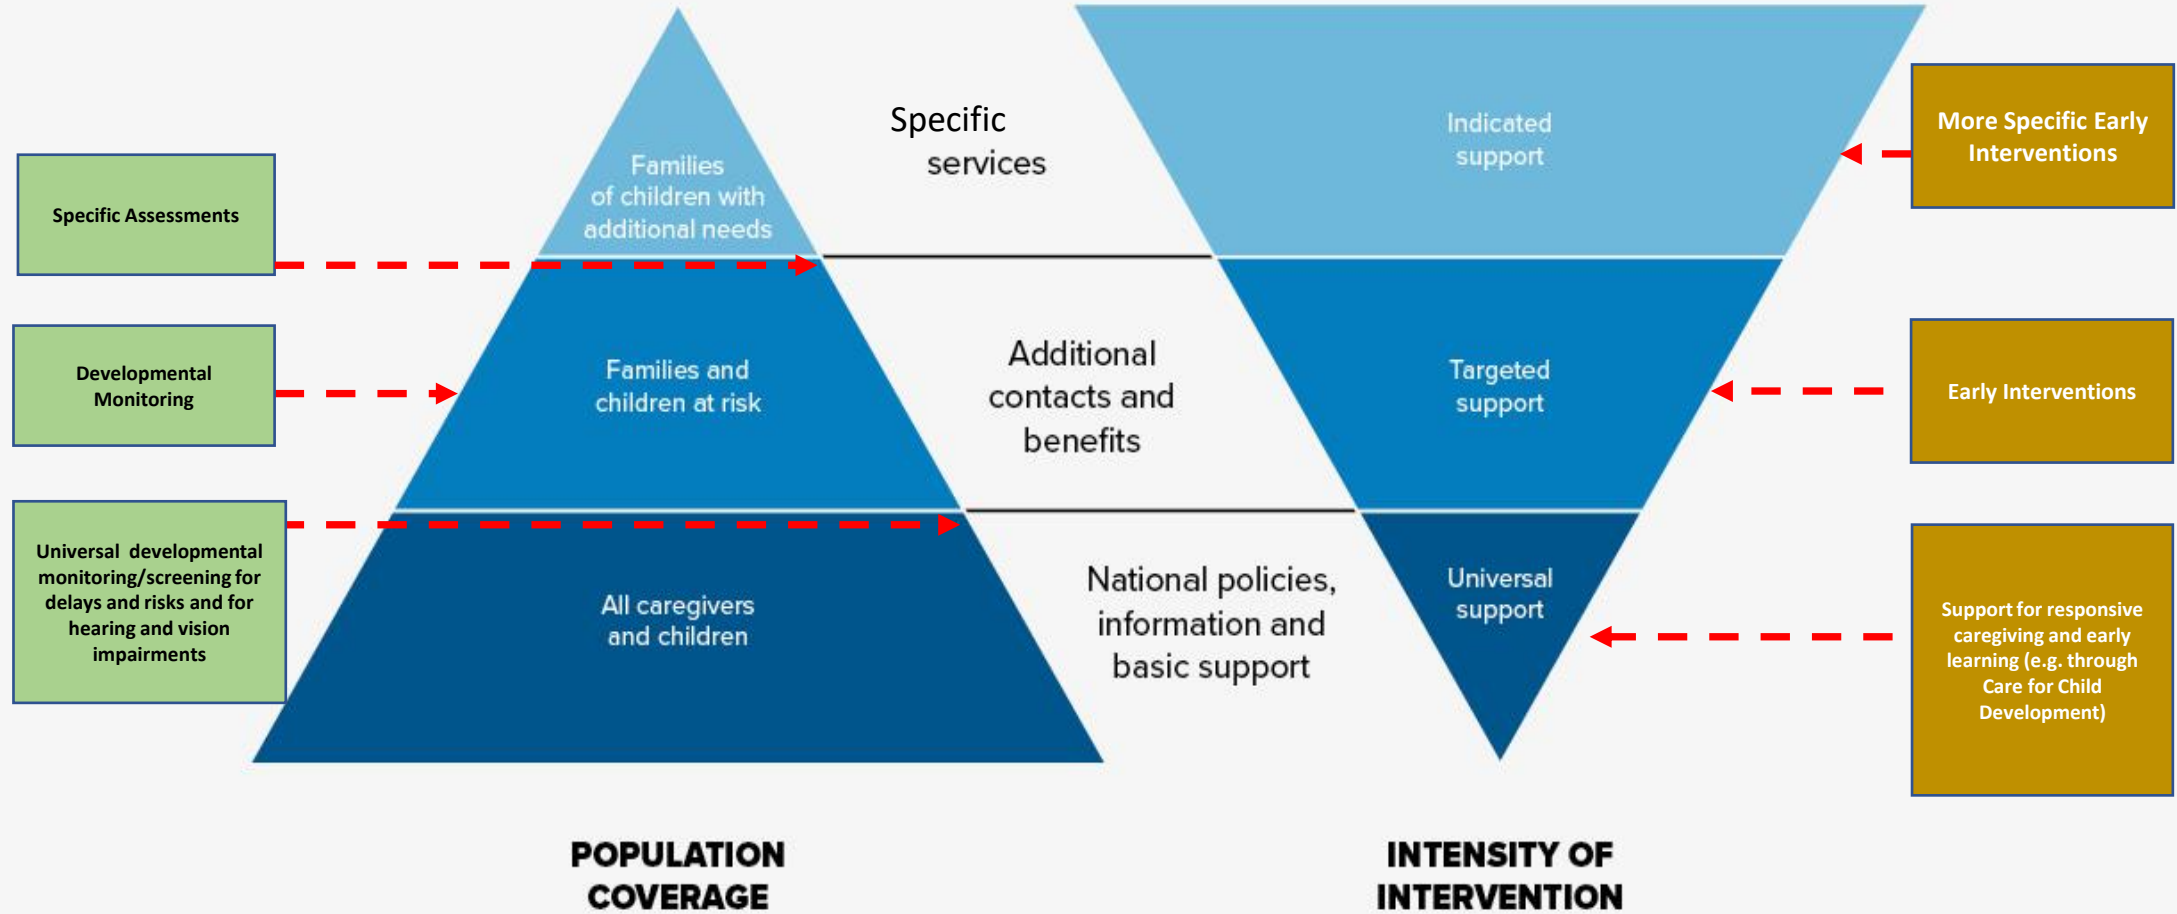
Specific Assessments

Developmental Monitoring

Universal developmental monitoring/screening for delays and risks and for hearing and vision impairments

Families of children with additional needs

Families and children at risk

All caregivers and children

Specific services

Additional contacts and benefits

National policies, information and basic support

Indicated support

Targeted support

Universal support

More Specific Early Interventions

Early Interventions

Support for responsive caregiving and early learning (e.g. through Care for Child Development)

POPULATION COVERAGE

INTENSITY OF INTERVENTION